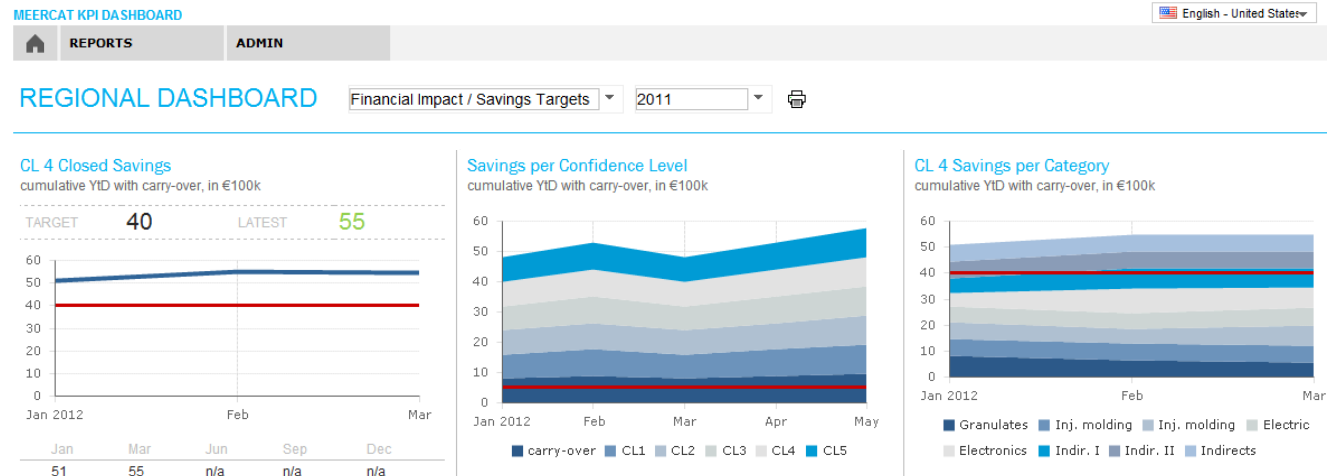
MEERCAT KPI DASHBOARD

English - United States

REPORTS
ADMIN

REGIONAL DASHBOARD

Financial Impact / Savings Targets
2011

CL 4 Closed Savings
cumulative YtD with carry-over, in €100k

TARGET 40
LATEST 55

60
50
40
30
20
10
0
Jan 2012
Feb
Mar

| Jan | Mar | Jun | Sep | Dec |
|---|---|---|---|---|
| 51 | 55 | n/a | n/a | n/a |

Savings per Confidence Level
cumulative YtD with carry-over, in €100k

60
50
40
30
20
10
0
Jan 2012
Feb
Mar
Apr
May

carry-over CL1 CL2 CL3 CL4 CL5

CL 4 Savings per Category
cumulative YtD with carry-over, in €100k

60
50
40
30
20
10
0
Jan 2012
Feb
Mar

Granulates Inj. molding Inj. molding Electric Electronics Indir. I Indir. II Indirects